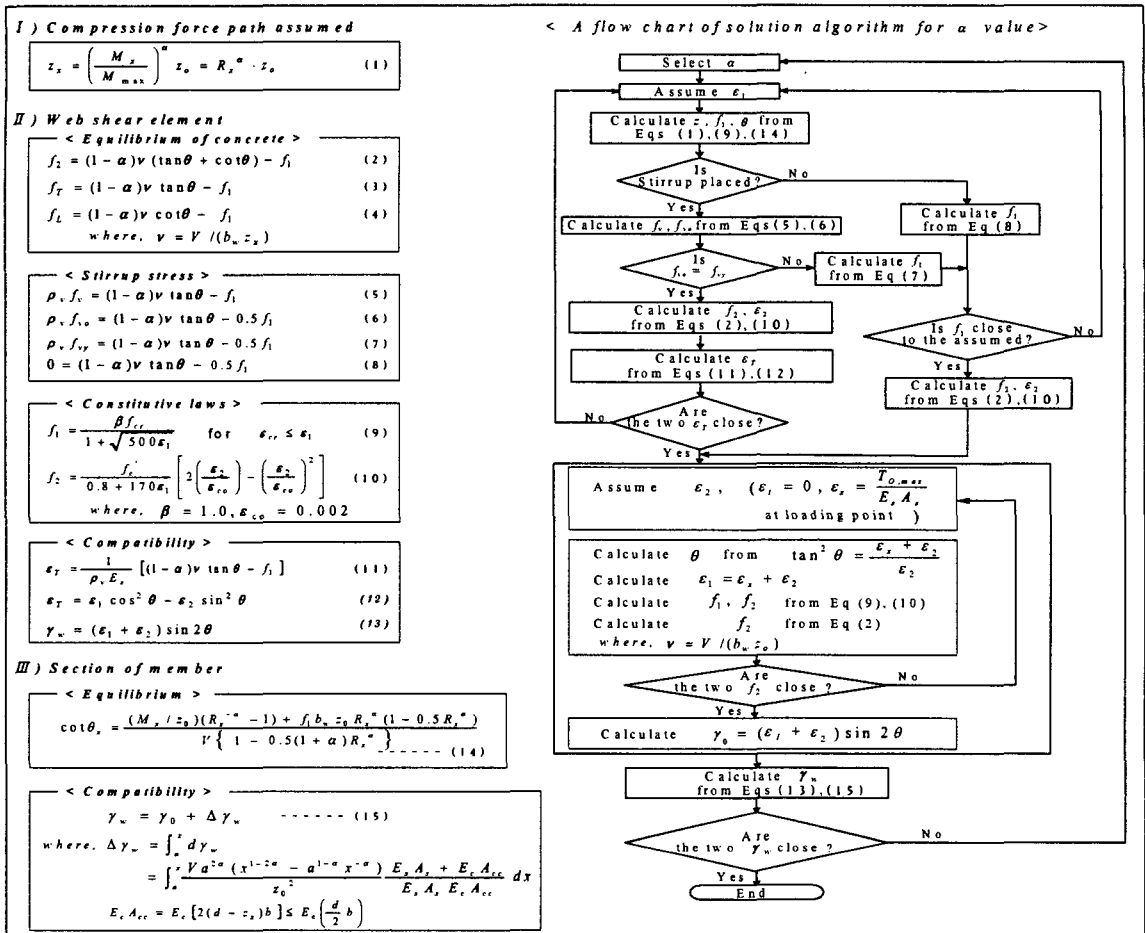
I ) Compression force path assumed

$z_x = \left(\frac{M_x}{M_{max}}\right)^{\alpha} z_o = R_x^{\alpha} \cdot z_o$ (1)

II ) Web shear element

< Equilibrium of concrete >

$f_2 = (1-\alpha)v(\tan\theta + \cot\theta) - f_1$ (2)

$f_T = (1-\alpha)v\tan\theta - f_1$ (3)

$f_L = (1-\alpha)v\cot\theta - f_1$ (4)

where, $v = V/(b_w z_x)$

< Stirrup stress >

$\rho_v f_v = (1-\alpha)v\tan\theta - f_1$ (5)

$\rho_v f_{vo} = (1-\alpha)v\tan\theta - 0.5f_1$ (6)

$\rho_v f_{vy} = (1-\alpha)v\tan\theta - 0.5f_1$ (7)

$0 = (1-\alpha)v\tan\theta - 0.5f_1$ (8)

< Constitutive laws >

$f_1 = \frac{\beta f_{cr}}{1+\sqrt{500\varepsilon_1}}$ for $\varepsilon_{cr} \le \varepsilon_1$ (9)

$f_2 = \frac{f_c'}{0.8+170\varepsilon_1}\left[2\left(\frac{\varepsilon_2}{\varepsilon_{co}}\right) - \left(\frac{\varepsilon_2}{\varepsilon_{co}}\right)^2\right]$ (10)

where, $\beta = 1.0, \varepsilon_{co} = 0.002$

< Compatibility >

$\varepsilon_T = \frac{1}{\rho_v E_s}[(1-\alpha)v\tan\theta - f_1]$ (11)

$\varepsilon_T = \varepsilon_1\cos^2\theta - \varepsilon_2\sin^2\theta$ (12)

$\gamma_w = (\varepsilon_1 + \varepsilon_2)\sin 2\theta$ (13)

III ) Section of member

< Equilibrium >

$\cot\theta_x = \frac{(M_x/z_0)(R_x^{-\alpha} - 1) + f_1 b_w z_0 R_x^{\alpha}(1-0.5R_x^{\alpha})}{V\{1-0.5(1+\alpha)R_x^{\alpha}\}}$ ------ (14)

< Compatibility >

$\gamma_w = \gamma_0 + \Delta\gamma_w$ ------ (15)

where, $\Delta\gamma_w = \int_a^x d\gamma_w$

$= \int_a^x \frac{Va^{2\alpha}(x^{1-2\alpha} - a^{1-\alpha}x^{-\alpha})}{z_0^2} \frac{E_s A_s + E_c A_{cc}}{E_s A_s E_c A_{cc}} dx$

$E_c A_{cc} = E_c[2(d - z_x)b] \le E_c\left(\frac{d}{2}b\right)$

< A flow chart of solution algorithm for $\alpha$ value >

Select $\alpha$

Assume $\varepsilon_1$

Calculate $z, f_1, \theta$ from Eqs (1),(9),(14)

Is Stirrup placed?

No

Yes

Calculate $f_v, f_{vo}$ from Eqs (5),(6)

Calculate $f_1$ from Eq (8)

Is $f_{vo} = f_{vy}$

No

Calculate $f_1$ from Eq (7)

Yes

Calculate $f_2, \varepsilon_2$ from Eqs (2),(10)

Is $f_1$ close to the assumed?

No

Calculate $\varepsilon_T$ from Eqs (11),(12)

Yes

Calculate $f_2, \varepsilon_2$ from Eqs (2),(10)

No

Are the two $\varepsilon_T$ close?

Yes

Assume $\varepsilon_2$, $(\varepsilon_1 = 0, \varepsilon_x = \frac{T_{O,max}}{E_s A_s}$ at loading point )

Calculate $\theta$ from $\tan^2\theta = \frac{\varepsilon_x + \varepsilon_2}{\varepsilon_2}$

Calculate $\varepsilon_1 = \varepsilon_x + \varepsilon_2$

Calculate $f_1, f_2$ from Eq (9),(10)

Calculate $f_2$ from Eq (2)

where, $v = V/(b_w z_o)$

Are the two $f_2$ close ?

No

Yes

Calculate $\gamma_0 = (\varepsilon_1 + \varepsilon_2)\sin 2\theta$

Calculate $\gamma_w$ from Eqs (13),(15)

Are the two $\gamma_w$ close ?

No

Yes

End